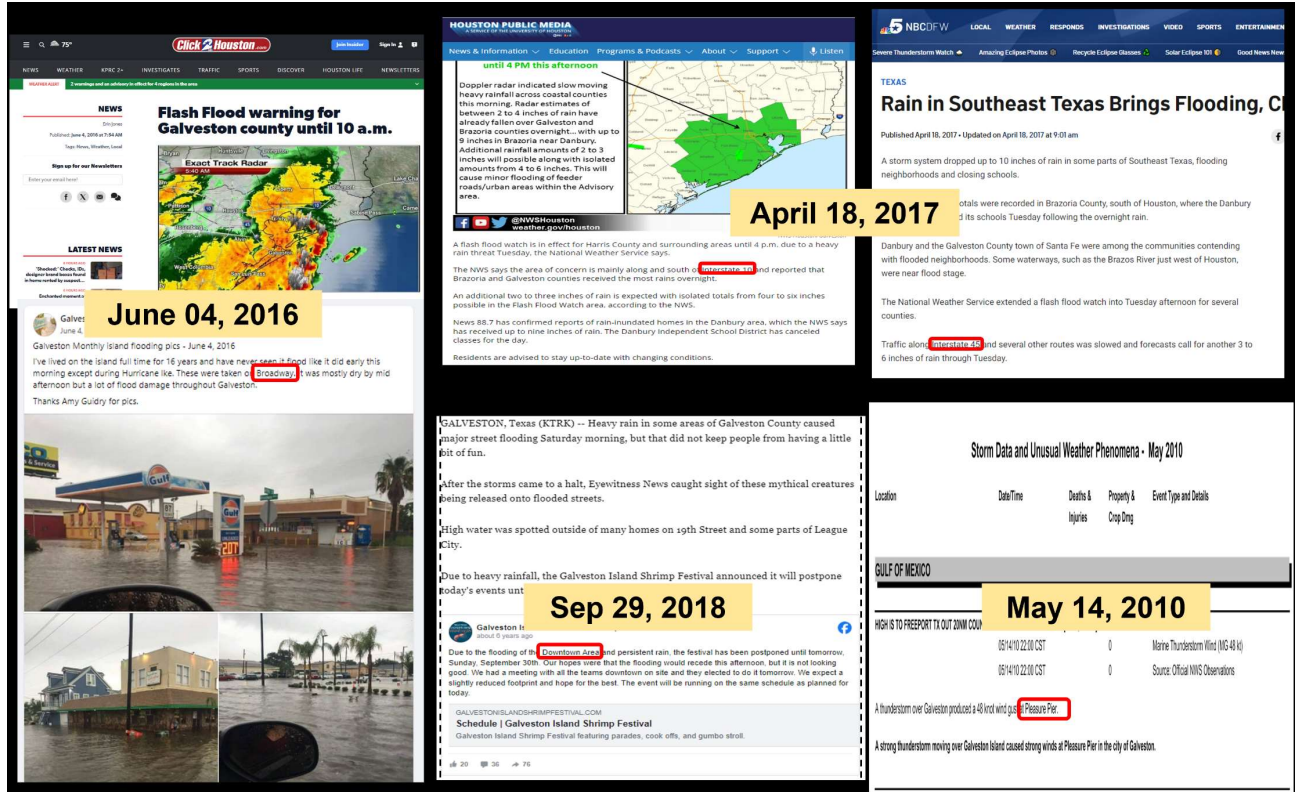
75°
Click2Houston.com
Join Insider Sign In
NEWS WEATHER KPRC 2+ INVESTIGATES TRAFFIC SPORTS DISCOVER HOUSTON LIFE NEWSLETTERS
WEATHER ALERT 2 warnings and an advisory in effect for 4 regions in the area

NEWS
Published: June 4, 2016 at 7:54 AM
Tags: News, Weather, Local
Sign up for our Newsletters
Enter your email here!

Flash Flood warning for Galveston county until 10 a.m.

Exact Track Radar
5:40 AM

LATEST NEWS
'Shocked': Chocks, IDs, designer brand bosses found in home rented by suspect...
Enchanted moment i...

June 04, 2016

Galves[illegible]
June 4,
Galveston Monthly Island flooding pics - June 4, 2016
I've lived on the island full time for 16 years and have never seen it flood like it did early this morning except during Hurricane Ike. These were taken on Broadway. It was mostly dry by mid afternoon but a lot of flood damage throughout Galveston.
Thanks Amy Guidry for pics.

Gulf

HOUSTON PUBLIC MEDIA
A SERVICE OF THE UNIVERSITY OF HOUSTON
News & Information Education Programs & Podcasts About Support Listen
until 4 PM this afternoon
Doppler radar indicated slow moving heavy rainfall across coastal counties this morning. Radar estimates of between 2 to 4 inches of rain have already fallen over Galveston and Brazoria counties overnight... with up to 9 inches in Brazoria near Danbury. Additional rainfall amounts of 2 to 3 inches will possible along with isolated amounts from 4 to 6 inches. This will cause minor flooding of feeder roads/urban areas within the Advisory area.
@NWSHouston
weather.gov/houston

April 18, 2017

A flash flood watch is in effect for Harris County and surrounding areas until 4 p.m. due to a heavy rain threat Tuesday, the National Weather Service says.
The NWS says the area of concern is mainly along and south of Interstate 10 and reported that Brazoria and Galveston counties received the most rains overnight.
An additional two to three inches of rain is expected with isolated totals from four to six inches possible in the Flash Flood Watch area, according to the NWS.
News 88.7 has confirmed reports of rain-inundated homes in the Danbury area, which the NWS says has received up to nine inches of rain. The Danbury Independent School District has canceled classes for the day.
Residents are advised to stay up-to-date with changing conditions.

NBCDFW LOCAL WEATHER RESPONDS INVESTIGATIONS VIDEO SPORTS ENTERTAINMEN
Severe Thunderstorm Watch Amazing Eclipse Photos Recycle Eclipse Glasses Solar Eclipse 101 Good News New
TEXAS
Rain in Southeast Texas Brings Flooding, Cl
Published April 18, 2017 • Updated on April 18, 2017 at 9:01 am
A storm system dropped up to 10 inches of rain in some parts of Southeast Texas, flooding neighborhoods and closing schools.
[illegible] totals were recorded in Brazoria County, south of Houston, where the Danbury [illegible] its schools Tuesday following the overnight rain.
Danbury and the Galveston County town of Santa Fe were among the communities contending with flooded neighborhoods. Some waterways, such as the Brazos River just west of Houston, were near flood stage.
The National Weather Service extended a flash flood watch into Tuesday afternoon for several counties.
Traffic along Interstate 45 and several other routes was slowed and forecasts call for another 3 to 6 inches of rain through Tuesday.

GALVESTON, Texas (KTRK) -- Heavy rain in some areas of Galveston County caused major street flooding Saturday morning, but that did not keep people from having a little bit of fun.
After the storms came to a halt, Eyewitness News caught sight of these mythical creatures being released onto flooded streets.
High water was spotted outside of many homes on 19th Street and some parts of League City.
Due to heavy rainfall, the Galveston Island Shrimp Festival announced it will postpone today's events unt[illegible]

Sep 29, 2018

Galveston Is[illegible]
about 5 years ago
Due to the flooding of the Downtown Area and persistent rain, the festival has been postponed until tomorrow, Sunday, September 30th. Our hopes were that the flooding would recede this afternoon, but it is not looking good. We had a meeting with all the teams downtown on site and they elected to do it tomorrow. We expect a slightly reduced footprint and hope for the best. The event will be running on the same schedule as planned for today.
GALVESTONISLANDSHRIMPFESTIVAL.COM
Schedule | Galveston Island Shrimp Festival
Galveston Island Shrimp Festival featuring parades, cook offs, and gumbo stroll.
20 36 76

Storm Data and Unusual Weather Phenomena - May 2010
Location Date/Time Deaths & Injuries Property & Crop Dmg Event Type and Details
GULF OF MEXICO
HIGH IS TO FREEPORT TX OUT 20NM COU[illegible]

May 14, 2010

05/14/10 22:00 CST 0 Marine Thunderstorm Wind (MG 48 kt)
05/14/10 22:00 CST 0 Source: Official NWS Observations
A thunderstorm over Galveston produced a 48 knot wind gust at Pleasure Pier.
A strong thunderstorm moving over Galveston Island caused strong winds at Pleasure Pier in the city of Galveston.